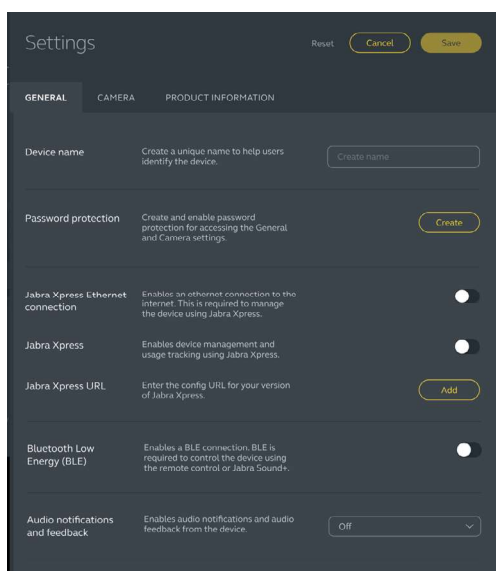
Settings

Reset Cancel Save

GENERAL CAMERA PRODUCT INFORMATION

Device name
Create a unique name to help users identify the device.
Create name

Password protection
Create and enable password protection for accessing the General and Camera settings.
Create

Jabra Xpress Ethernet connection
Enables an ethernet connection to the internet. This is required to manage the device using Jabra Xpress.

Jabra Xpress
Enables device management and usage tracking using Jabra Xpress.

Jabra Xpress URL
Enter the config URL for your version of Jabra Xpress.
Add

Bluetooth Low Energy (BLE)
Enables a BLE connection. BLE is required to control the device using the remote control or Jabra Sound+.

Audio notifications and feedback
Enables audio notifications and audio feedback from the device.
Off